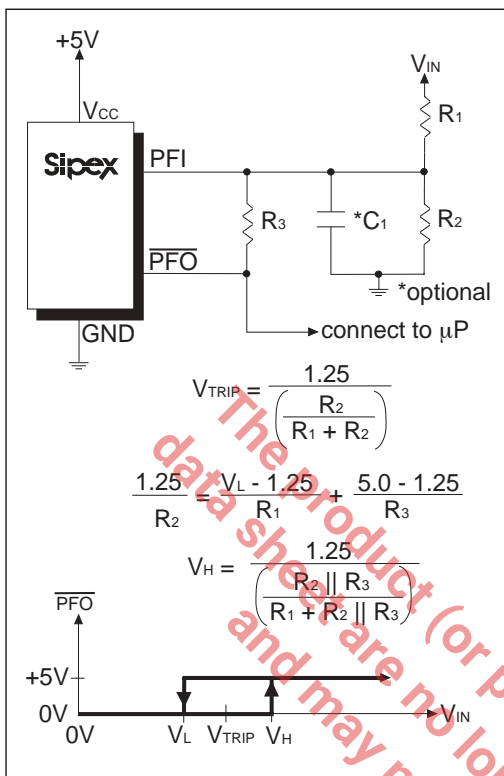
+5V

$V_{CC}$

Sipex

PFI

$\overline{PFO}$

GND

$V_{IN}$

$R_1$

$R_3$

$*C_1$

$R_2$

*optional

connect to $\mu$P

$V_{TRIP} = \frac{1.25}{\left(\frac{R_2}{R_1 + R_2}\right)}$

$\frac{1.25}{R_2} = \frac{V_L - 1.25}{R_1} + \frac{5.0 - 1.25}{R_3}$

$V_H = \frac{1.25}{\left(\frac{R_2 \parallel R_3}{R_1 + R_2 \parallel R_3}\right)}$

$\overline{PFO}$

+5V

0V

0V

$V_L$

$V_{TRIP}$

$V_H$

$V_{IN}$

The product (or p
data sheet are no lo
and may n